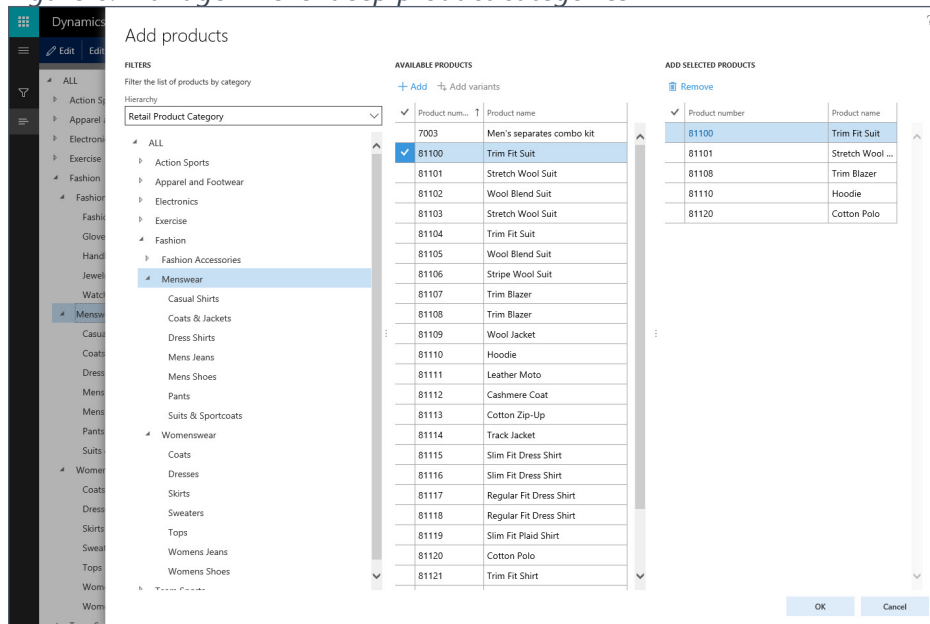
Dynamics

Edit Edit

ALL
Action Sp
Apparel a
Electroni
Exercise
Fashion
Fashion
Fashi
Glove
Hand
Jewel
Watch
Mensw
Casua
Coats
Dress
Mens
Mens
Pants
Suits
Women
Coats
Dress
Skirts
Sweat
Tops
Wom
Wom

Add products

FILTERS
Filter the list of products by category
Hierarchy
Retail Product Category

ALL
Action Sports
Apparel and Footwear
Electronics
Exercise
Fashion
Fashion Accessories
Menswear
Casual Shirts
Coats & Jackets
Dress Shirts
Mens Jeans
Mens Shoes
Pants
Suits & Sportcoats
Womenswear
Coats
Dresses
Skirts
Sweaters
Tops
Womens Jeans
Womens Shoes

AVAILABLE PRODUCTS
+ Add  Add variants

| ✓ | Product num... ↑ | Product name |
|---|---|---|
| | 7003 | Men's separates combo kit |
| ✓ | 81100 | Trim Fit Suit |
| | 81101 | Stretch Wool Suit |
| | 81102 | Wool Blend Suit |
| | 81103 | Stretch Wool Suit |
| | 81104 | Trim Fit Suit |
| | 81105 | Wool Blend Suit |
| | 81106 | Stripe Wool Suit |
| | 81107 | Trim Blazer |
| | 81108 | Trim Blazer |
| | 81109 | Wool Jacket |
| | 81110 | Hoodie |
| | 81111 | Leather Moto |
| | 81112 | Cashmere Coat |
| | 81113 | Cotton Zip-Up |
| | 81114 | Track Jacket |
| | 81115 | Slim Fit Dress Shirt |
| | 81116 | Slim Fit Dress Shirt |
| | 81117 | Regular Fit Dress Shirt |
| | 81118 | Regular Fit Dress Shirt |
| | 81119 | Slim Fit Plaid Shirt |
| | 81120 | Cotton Polo |
| | 81121 | Trim Fit Shirt |

ADD SELECTED PRODUCTS
Remove

| ✓ | Product number | Product name |
|---|---|---|
| | 81100 | Trim Fit Suit |
| | 81101 | Stretch Wool ... |
| | 81108 | Trim Blazer |
| | 81110 | Hoodie |
| | 81120 | Cotton Polo |

OK
Cancel